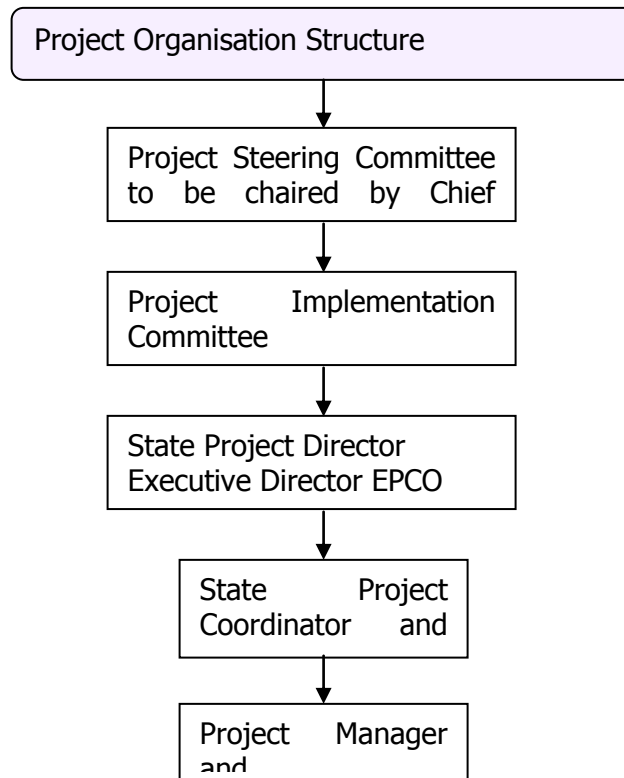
Project Organisation Structure

Project Steering Committee to be chaired by Chief

Project Implementation Committee

State Project Director Executive Director EPCO

State Project Coordinator and

Project Manager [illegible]